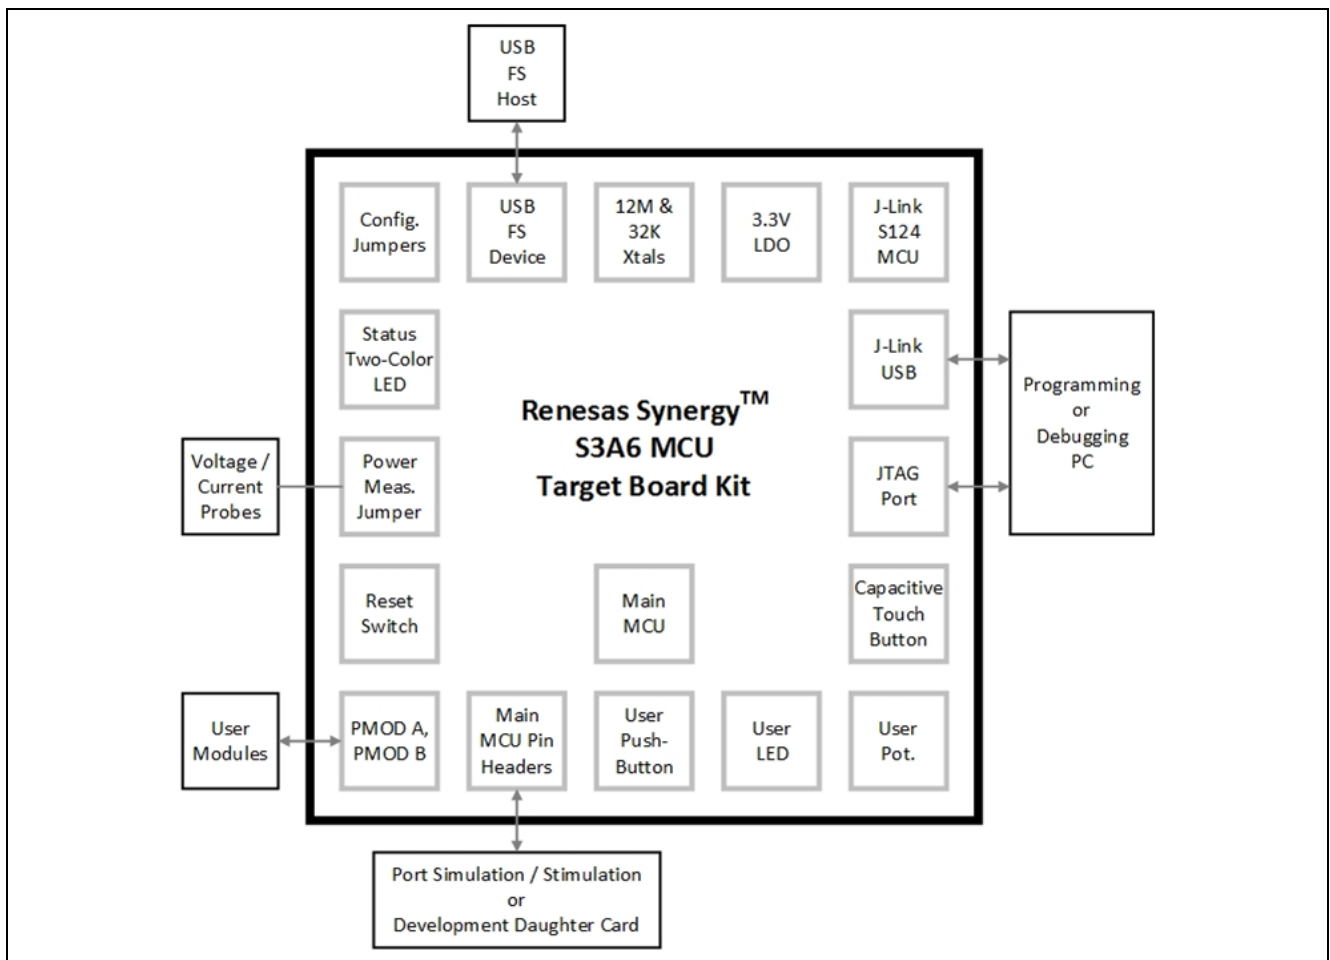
USB
FS
Host

Config.
Jumpers

USB
FS
Device

12M &
32K
Xtals

3.3V
LDO

J-Link
S124
MCU

Status
Two-Color
LED

J-Link
USB

Programming
or
Debugging
PC

Renesas Synergy$^{TM}$
S3A6 MCU
Target Board Kit

Voltage /
Current
Probes

Power
Meas.
Jumper

JTAG
Port

Reset
Switch

Main
MCU

Capacitive
Touch
Button

User
Modules

PMOD A,
PMOD B

Main
MCU Pin
Headers

User
Push-
Button

User
LED

User
Pot.

Port Simulation / Stimulation
or
Development Daughter Card